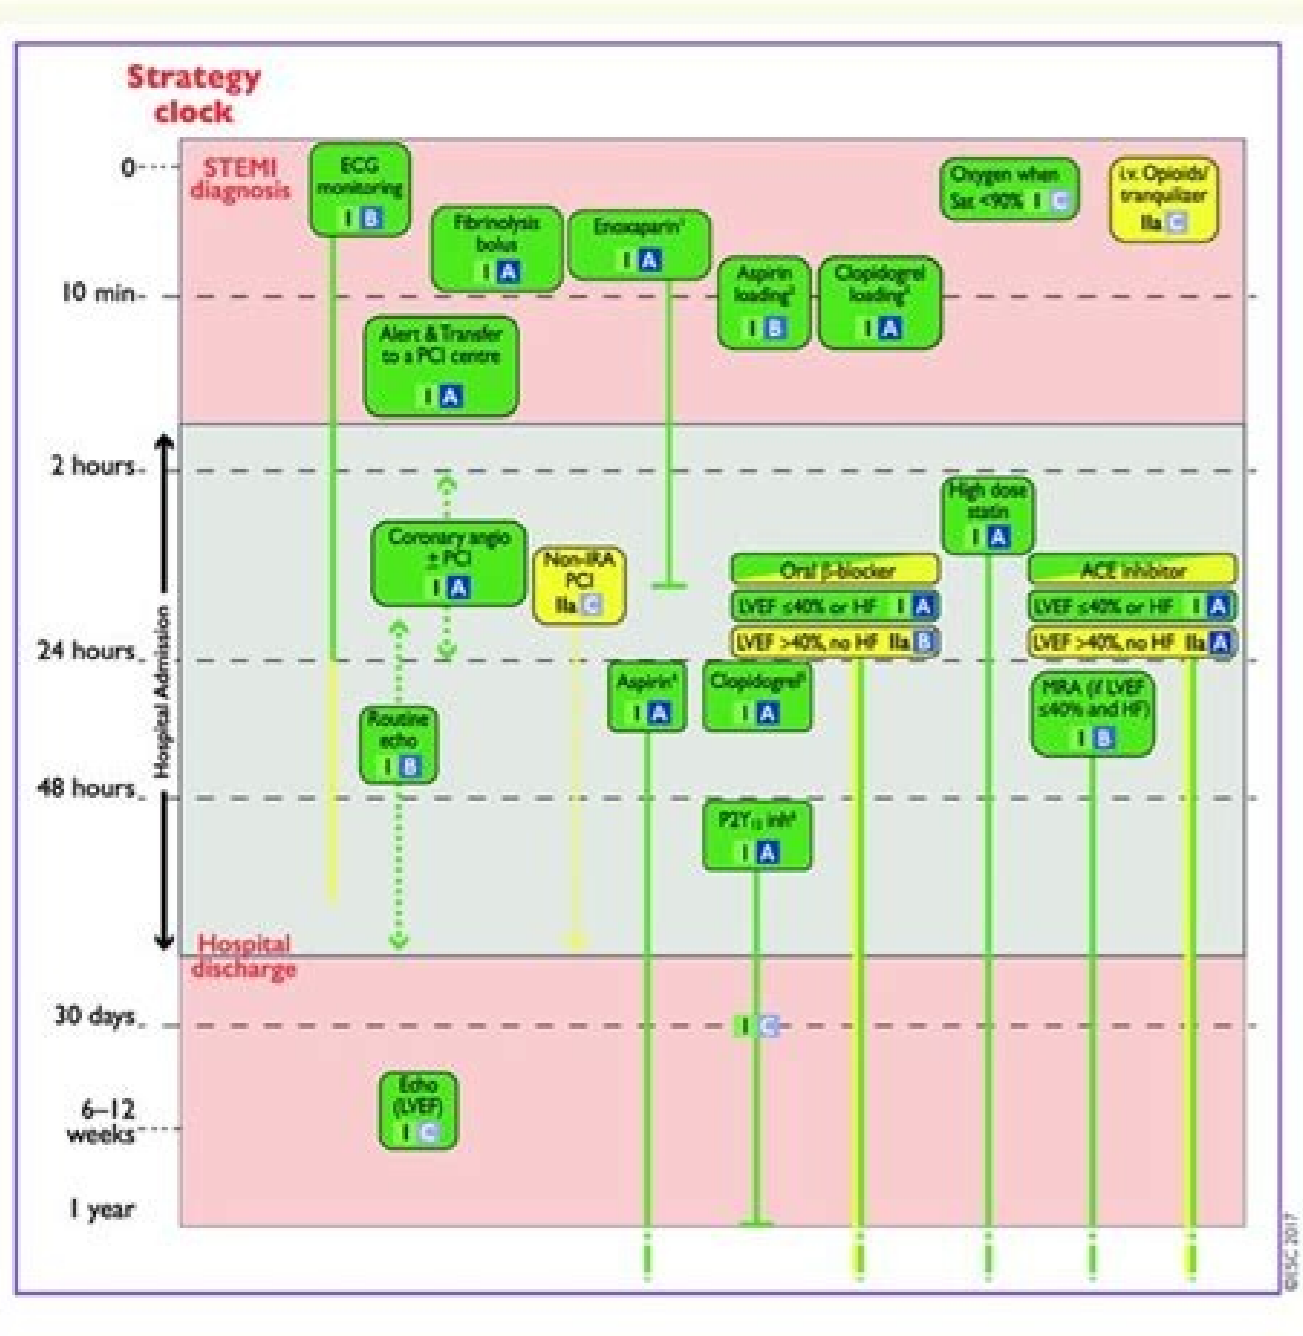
Strategy clock

0
10 min
2 hours
24 hours
48 hours
30 days
6–12 weeks
1 year

Hospital Admission

STEMI diagnosis

ECG monitoring I B

Fibrinolysis bolus I A

Enoxaparin¹ I A

Aspirin loading² I B

Clopidogrel loading² I A

Oxygen when Sat <90% I C

i.v. Opioids/ tranquilizer IIa C

Alert & Transfer to a PCI centre I A

High dose statin I A

Coronary angio ± PCI I A

Non-IRA PCI IIa C

Oral β-blocker
LVEF ≤40% or HF I A
LVEF >40%, no HF IIa B

ACE inhibitor
LVEF ≤40% or HF I A
LVEF >40%, no HF IIa A

Aspirin³ I A

Clopidogrel³ I A

MRA (if LVEF ≤40% and HF) I B

Routine echo I B

P2Y₁₂ inh⁴ I A

Hospital discharge

I C

Echo (LVEF) I C

©ESC 2017